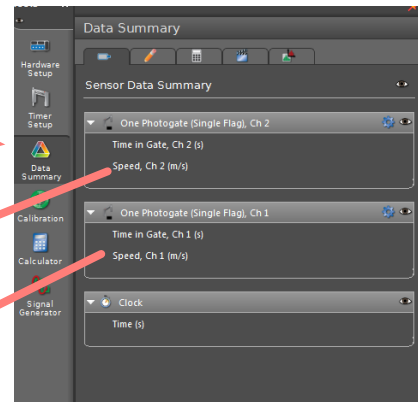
Hardware Setup

Timer Setup

Data Summary

Calibration

Calculator

Signal Generator

Data Summary

Sensor Data Summary

One Photogate (Single Flag), Ch 2

Time in Gate, Ch 2 (s)

Speed, Ch 2 (m/s)

One Photogate (Single Flag), Ch 1

Time in Gate, Ch 1 (s)

Speed, Ch 1 (m/s)

Clock

Time (s)